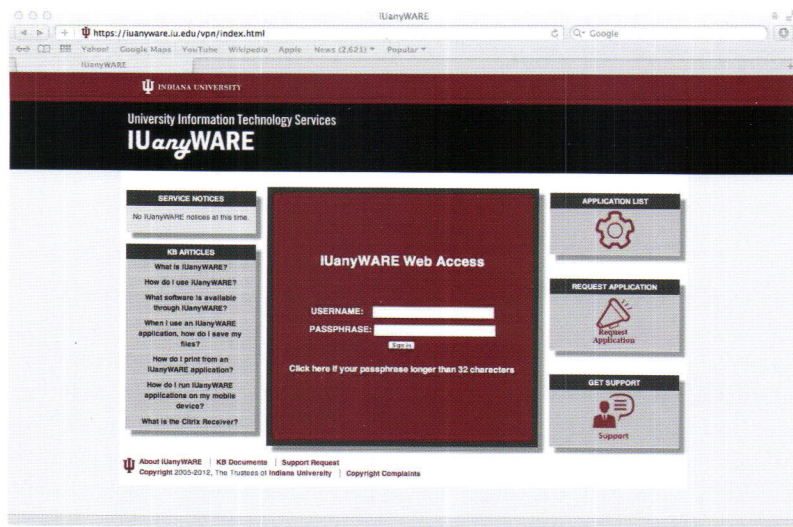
IUanyWARE

https://iuanyware.iu.edu/vpn/index.html

Q• Google

Yahoo! Google Maps YouTube Wikipedia Apple News (2,621) ▾ Popular ▾

IUanyWARE

INDIANA UNIVERSITY

University Information Technology Services

IUanyWARE

SERVICE NOTICES

No IUanyWARE notices at this time.

KB ARTICLES

What is IUanyWARE?

How do I use IUanyWARE?

What software is available through IUanyWARE?

When I use an IUanyWARE application, how do I save my files?

How do I print from an IUanyWARE application?

How do I run IUanyWARE applications on my mobile device?

What is the Citrix Receiver?

IUanyWARE Web Access

USERNAME:

PASSPHRASE:

Sign in

Click here if your passphrase longer than 32 characters

APPLICATION LIST

REQUEST APPLICATION

Request Application

GET SUPPORT

Support

About IUanyWARE | KB Documents | Support Request

Copyright 2005-2012, The Trustees of Indiana University | Copyright Complaints